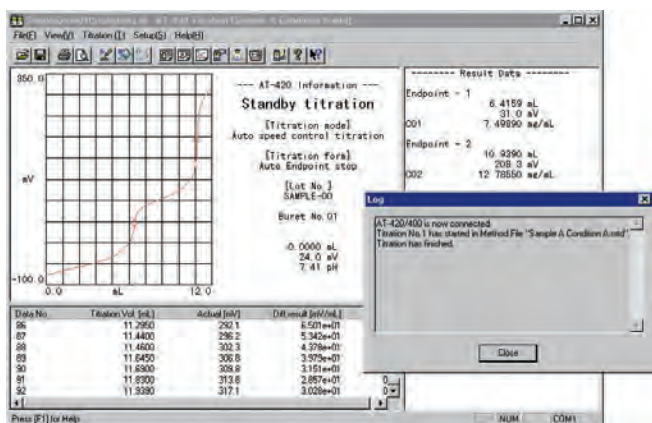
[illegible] AT-420 Titration System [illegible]

File(F) View(V) Titration(T) Setup(S) Help(H)

350.0

mV

-100.0

0.0 mL 12.0

--- AT-420 Information ---

Standby titration

[Titration mode]
Auto speed control titration

[Titration form]
Auto Endpoint stop

[Lot No.]
SAMPLE-00

Buret No.01

0.0000 mL
24.0 mV
7.41 pH

-------- Result Data --------

Endpoint - 1
6.4159 mL
31.0 mV
C01 7.49890 mg/mL

Endpoint - 2
10.9390 mL
208.3 mV
C02 12.78550 mg/mL

| Data No. | Titration Vol. [mL] | Actual [mV] | Diff.result [mV/mL] |
|---|---|---|---|
| 86 | 11.2950 | 292.1 | 6.501e+01 |
| 87 | 11.4400 | 296.2 | 5.342e+01 |
| 88 | 11.4600 | 302.3 | 4.378e+01 |
| 89 | 11.6450 | 306.8 | 3.979e+01 |
| 90 | 11.6900 | 309.8 | 3.151e+01 |
| 91 | 11.8300 | 313.8 | 2.857e+01 |
| 92 | 11.9390 | 317.1 | 3.029e+01 |

Log

AT-420/400 is now connected.
Titration No.1 has started in Method File "Sample A Condition A.mtd".
Titration has finished.

Close

Press [F1] for Help NUM COM1